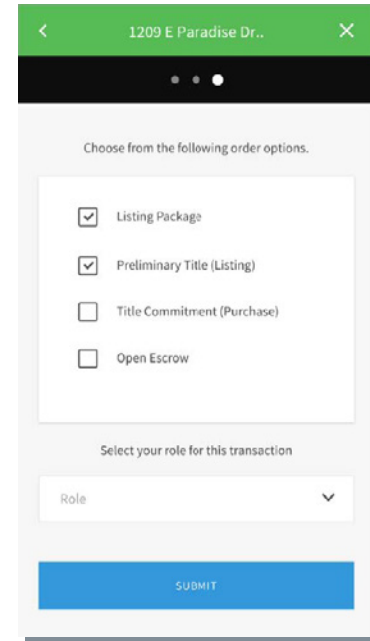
1209 E Paradise Dr..

Choose from the following order options.

Listing Package

Preliminary Title (Listing)

Title Commitment (Purchase)

Open Escrow

Select your role for this transaction

Role

SUBMIT